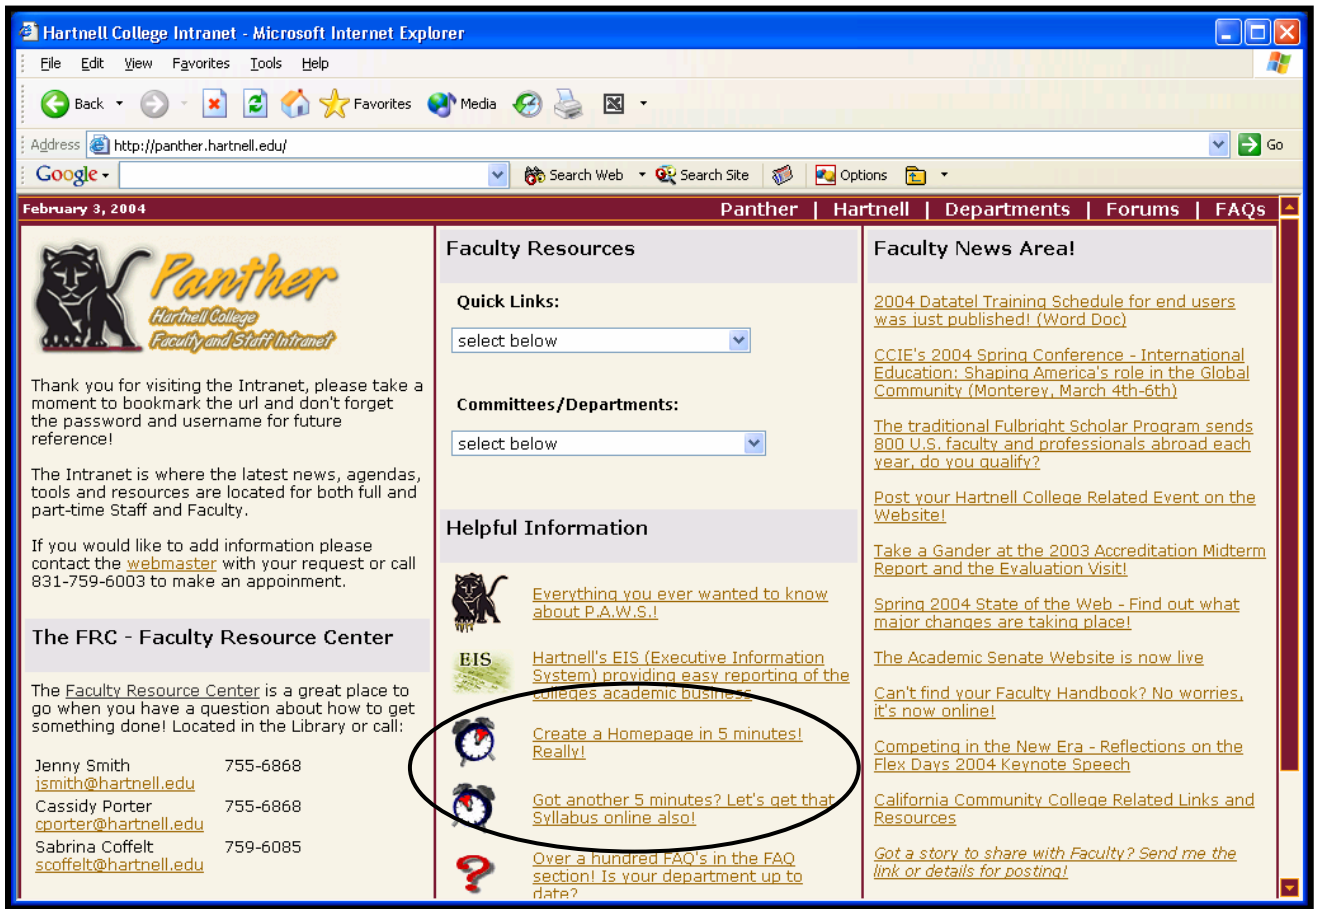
Hartnell College Intranet - Microsoft Internet Explorer

File Edit View Favorites Tools Help

Back Favorites Media

Address http://panther.hartnell.edu/ Go

Google Search Web Search Site Options

February 3, 2004

Panther | Hartnell | Departments | Forums | FAQs

Panther
Hartnell College
Faculty and Staff Intranet

Thank you for visiting the Intranet, please take a moment to bookmark the url and don't forget the password and username for future reference!

The Intranet is where the latest news, agendas, tools and resources are located for both full and part-time Staff and Faculty.

If you would like to add information please contact the webmaster with your request or call 831-759-6003 to make an appoinment.

The FRC - Faculty Resource Center

The Faculty Resource Center is a great place to go when you have a question about how to get something done! Located in the Library or call:

| | |
|---|---|
| Jenny Smith jsmith@hartnell.edu | 755-6868 |
| Cassidy Porter cporter@hartnell.edu | 755-6868 |
| Sabrina Coffelt scoffelt@hartnell.edu | 759-6085 |

Faculty Resources

Quick Links:

select below

Committees/Departments:

select below

Helpful Information

Everything you ever wanted to know about P.A.W.S.!

EIS

Hartnell's EIS (Executive Information System) providing easy reporting of the colleges academic business

Create a Homepage in 5 minutes! Really!

Got another 5 minutes? Let's get that Syllabus online also!

Over a hundred FAQ's in the FAQ section! Is your department up to date?

Faculty News Area!

2004 Datatel Training Schedule for end users was just published! (Word Doc)

CCIE's 2004 Spring Conference - International Education: Shaping America's role in the Global Community (Monterey, March 4th-6th)

The traditional Fulbright Scholar Program sends 800 U.S. faculty and professionals abroad each year, do you qualify?

Post your Hartnell College Related Event on the Website!

Take a Gander at the 2003 Accreditation Midterm Report and the Evaluation Visit!

Spring 2004 State of the Web - Find out what major changes are taking place!

The Academic Senate Website is now live

Can't find your Faculty Handbook? No worries, it's now online!

Competing in the New Era - Reflections on the Flex Days 2004 Keynote Speech

California Community College Related Links and Resources

Got a story to share with Faculty? Send me the link or details for posting!